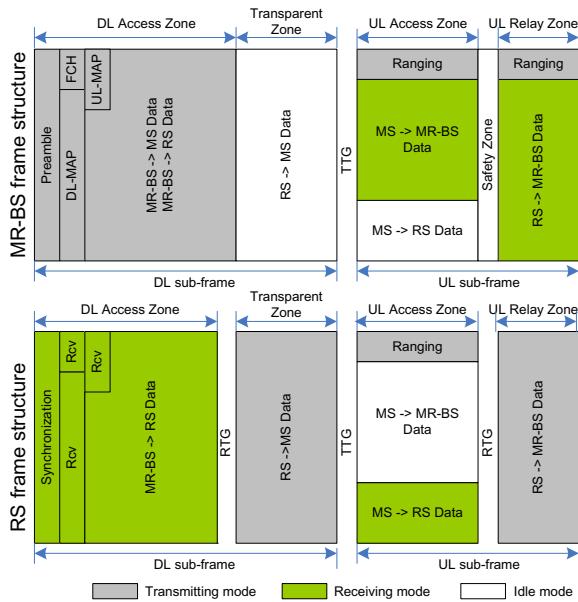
MR-BS frame structure

DL Access Zone

Transparent Zone

UL Access Zone

UL Relay Zone

Preamble

FCH

DL-MAP

UL-MAP

MR-BS -> MS Data
MR-BS -> RS Data

RS -> MS Data

TTG

Ranging

MS -> MR-BS Data

MS -> RS Data

Safety Zone

Ranging

RS -> MR-BS Data

DL sub-frame

UL sub-frame

RS frame structure

DL Access Zone

Transparent Zone

UL Access Zone

UL Relay Zone

Synchronization

Rcv

Rcv

Rcv

MR-BS -> RS Data

RTG

RS ->MS Data

TTG

Ranging

MS -> MR-BS Data

MS -> RS Data

RTG

Ranging

RS -> MR-BS Data

DL sub-frame

UL sub-frame

Transmitting mode

Receiving mode

Idle mode